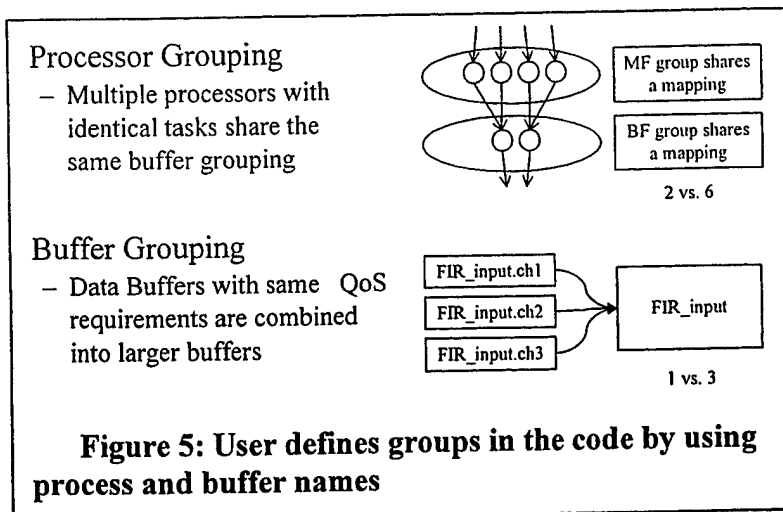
Processor Grouping

– Multiple processors with identical tasks share the same buffer grouping

MF group shares a mapping

BF group shares a mapping

2 vs. 6

Buffer Grouping

– Data Buffers with same QoS requirements are combined into larger buffers

FIR_input.ch1

FIR_input.ch2

FIR_input.ch3

FIR_input

1 vs. 3

Figure 5: User defines groups in the code by using process and buffer names